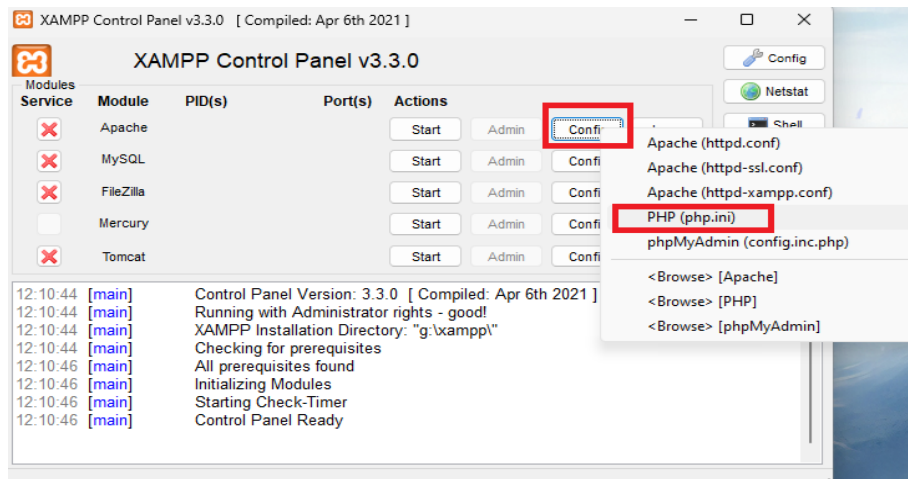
XAMPP Control Panel v3.3.0 [ Compiled: Apr 6th 2021 ]

XAMPP Control Panel v3.3.0

Config
Netstat
Shell

Modules
Service Module PID(s) Port(s) Actions

Apache Start Admin Config
MySQL Start Admin Confi
FileZilla Start Admin Confi
Mercury Start Admin Confi
Tomcat Start Admin Confi

Apache (httpd.conf)
Apache (httpd-ssl.conf)
Apache (httpd-xampp.conf)
PHP (php.ini)
phpMyAdmin (config.inc.php)
<Browse> [Apache]
<Browse> [PHP]
<Browse> [phpMyAdmin]

12:10:44 [main] Control Panel Version: 3.3.0 [ Compiled: Apr 6th 2021 ]
12:10:44 [main] Running with Administrator rights - good!
12:10:44 [main] XAMPP Installation Directory: "g:\xampp\"
12:10:44 [main] Checking for prerequisites
12:10:46 [main] All prerequisites found
12:10:46 [main] Initializing Modules
12:10:46 [main] Starting Check-Timer
12:10:46 [main] Control Panel Ready